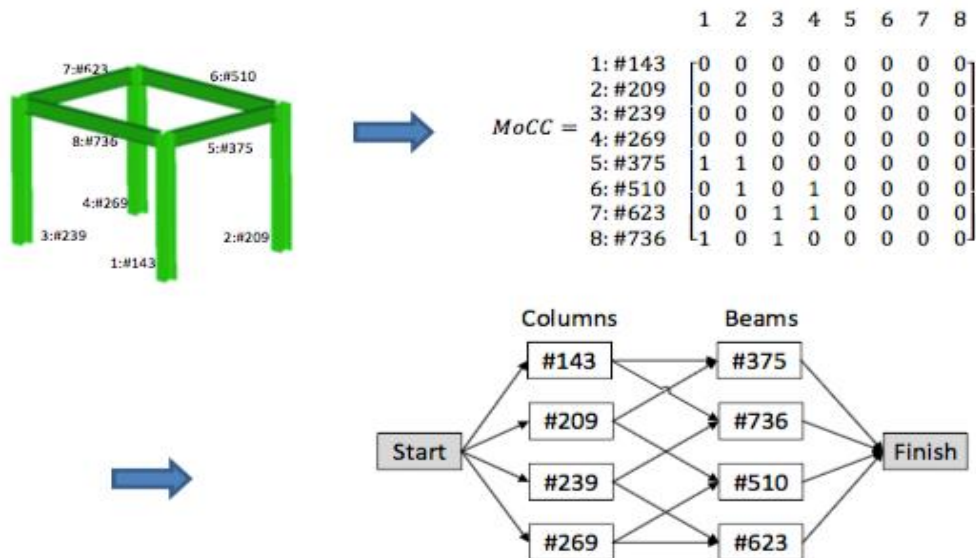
7:#623
6:#510
8:#736
5:#375
4:#269
3:#239
2:#209
1:#143

$MoCC = \begin{array}{c} \\ 1:\#143 \\ 2:\#209 \\ 3:\#239 \\ 4:\#269 \\ 5:\#375 \\ 6:\#510 \\ 7:\#623 \\ 8:\#736 \end{array} \begin{array}{c} \begin{array}{cccccccc} 1 & 2 & 3 & 4 & 5 & 6 & 7 & 8 \end{array} \\ \begin{bmatrix} 0 & 0 & 0 & 0 & 0 & 0 & 0 & 0 \\ 0 & 0 & 0 & 0 & 0 & 0 & 0 & 0 \\ 0 & 0 & 0 & 0 & 0 & 0 & 0 & 0 \\ 0 & 0 & 0 & 0 & 0 & 0 & 0 & 0 \\ 1 & 1 & 0 & 0 & 0 & 0 & 0 & 0 \\ 0 & 1 & 0 & 1 & 0 & 0 & 0 & 0 \\ 0 & 0 & 1 & 1 & 0 & 0 & 0 & 0 \\ 1 & 0 & 1 & 0 & 0 & 0 & 0 & 0 \end{bmatrix} \end{array}$

Columns
Beams
Start
#143
#209
#239
#269
#375
#736
#510
#623
Finish